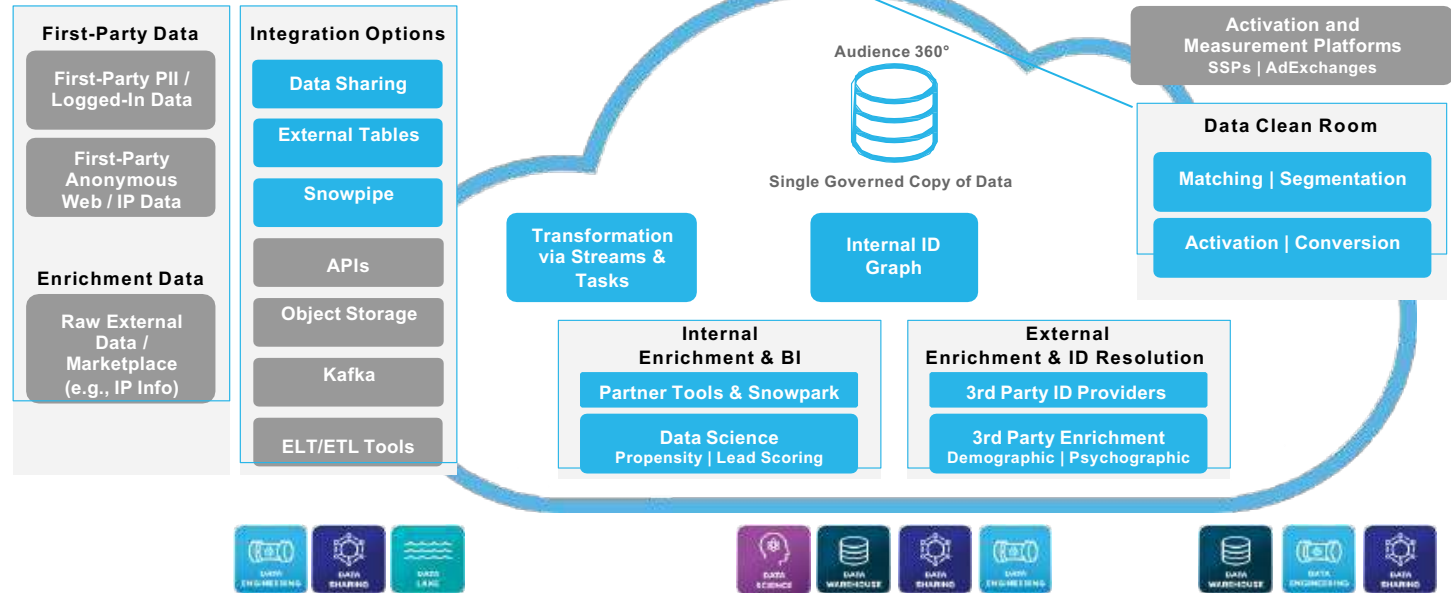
First-Party Data

First-Party PII / Logged-In Data

First-Party Anonymous Web / IP Data

Enrichment Data

Raw External Data / Marketplace (e.g., IP Info)

Integration Options

Data Sharing

External Tables

Snowpipe

APIs

Object Storage

Kafka

ELT/ETL Tools

Audience 360°

Single Governed Copy of Data

Transformation via Streams & Tasks

Internal ID Graph

Internal Enrichment & BI

Partner Tools & Snowpark

Data Science
Propensity | Lead Scoring

External Enrichment & ID Resolution

3rd Party ID Providers

3rd Party Enrichment
Demographic | Psychographic

Activation and Measurement Platforms
SSPs | AdExchanges

Data Clean Room

Matching | Segmentation

Activation | Conversion

DATA ENGINEERING

DATA SHARING

DATA LAKE

DATA SCIENCE

DATA WAREHOUSE

DATA SHARING

DATA ENGINEERING

DATA WAREHOUSE

DATA ENGINEERING

DATA SHARING